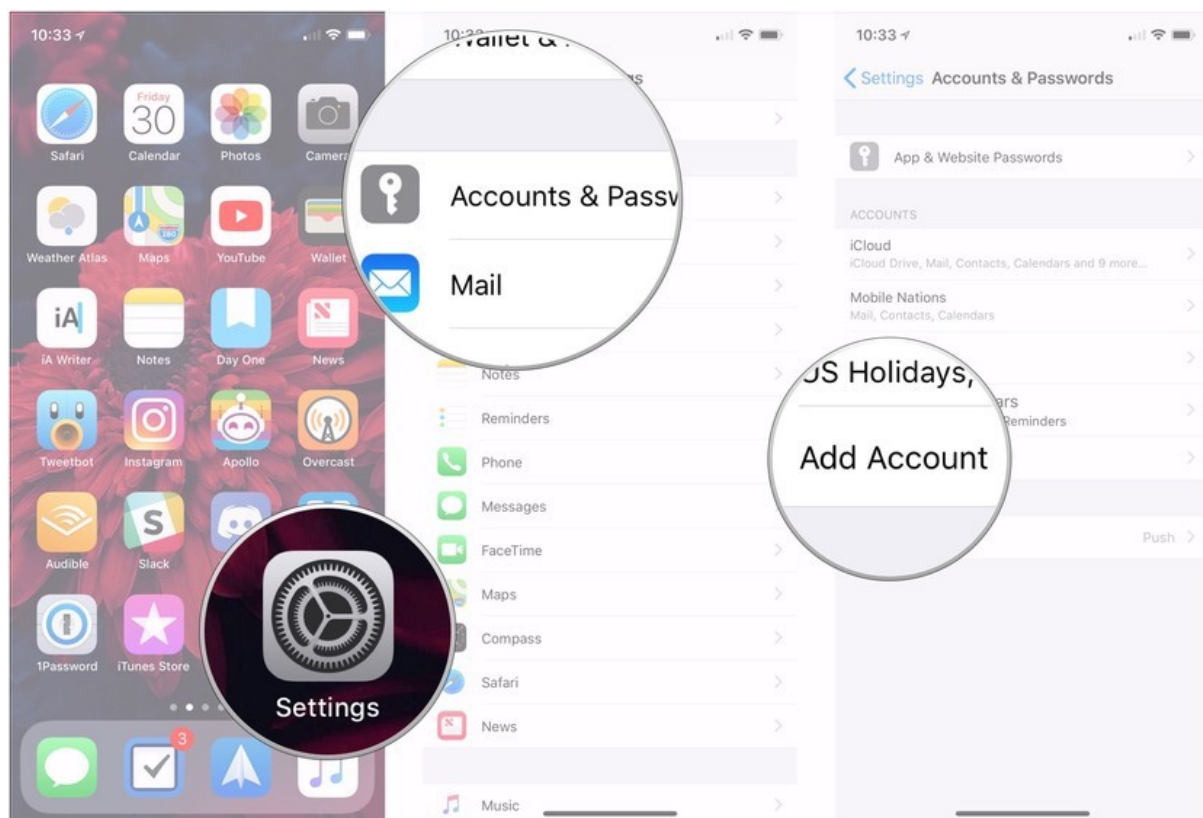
10:33

Friday
30

Safari
Calendar
Photos
Camera
Weather Atlas
Maps
YouTube
Wallet
iA Writer
Notes
Day One
News
Tweetbot
Instagram
Apollo
Overcast
Audible
Slack
1Password
iTunes Store

3

Settings

10:3
Wallet &
Accounts & Passv
Mail
Notes
Reminders
Phone
Messages
FaceTime
Maps
Compass
Safari
News
Music

10:33
Settings Accounts & Passwords
App & Website Passwords
ACCOUNTS
iCloud
iCloud Drive, Mail, Contacts, Calendars and 9 more...
Mobile Nations
Mail, Contacts, Calendars
JS Holidays,
ars
Reminders
Add Account
Push